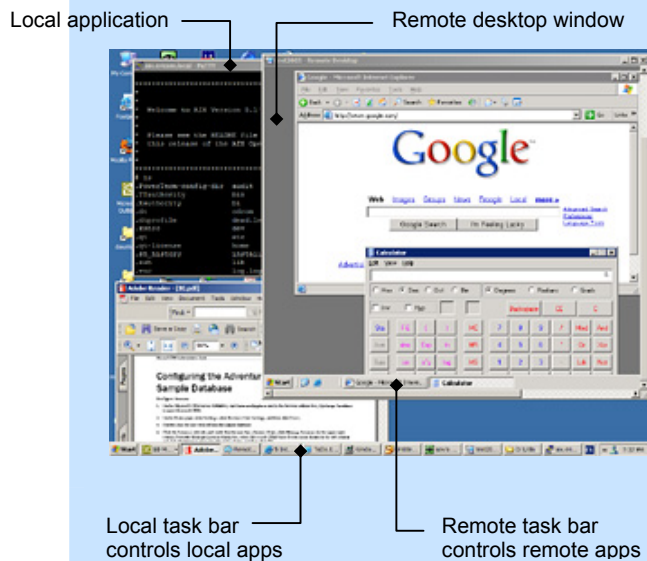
Local application

Remote desktop window

Remote Desktop

Google - Microsoft Internet Explorer

File Edit View Favorites Tools Help

Back Search Favorites

Address http://www.google.com/ Go Links

Google

Web Images Groups News Froogle Local more »

Google Search I'm Feeling Lucky

Advanced Search Preferences Language Tools

Calculator

Edit View Help

Hex Dec Oct Bin Degrees Radians Grads

Inv Hyp

Backspace CE C

Welcome to AIX Version 5.3

Please see the README file

this release of the AIX Ope

Adobe Reader

File Edit View Document Tools Window Help

Find

Save a Copy Search

Configuring the Adventur Sample Database

start Google - Microsoft Intern... Calculator

start Adobe...

Local task bar controls local apps

Remote task bar controls remote apps